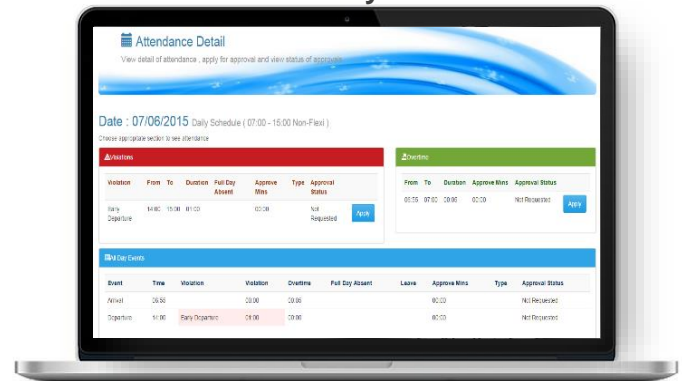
Attendance Detail

View detail of attendance , apply for approval and view status of approvals

Date : 07/06/2015 Daily Schedule ( 07:00 - 15:00 Non-Flexi )

Choose appropriate section to see attendance

Violations

| Violation | From | To | Duration | Full Day Absent | Approve Mins | Type | Approval Status | |
|---|---|---|---|---|---|---|---|---|
| Early Departure | 14:00 | 15:00 | 01:00 | | 00:00 | | Not Requested | Apply |

Overtime

| From | To | Duration | Approve Mins | Approval Status | |
|---|---|---|---|---|---|
| 06:55 | 07:00 | 00:00 | 00:00 | Not Requested | Apply |

All Day Events

| Event | Time | Violation | Violation | Overtime | Full Day Absent | Leave | Approve Mins | Type | Approval Status |
|---|---|---|---|---|---|---|---|---|---|
| Arrived | 06:50 | | 00:00 | 00:05 | | | 00:00 | | Not Requested |
| Departure | 14:00 | Early Departure | 01:00 | 00:00 | | | 00:00 | | Not Requested |